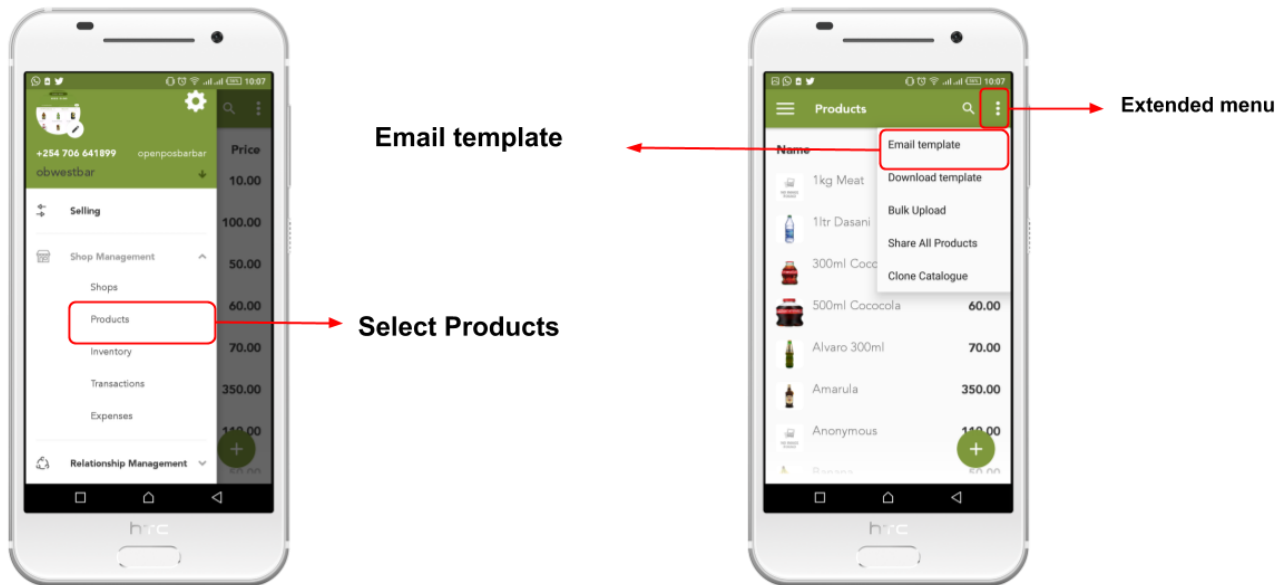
10:07

+254 706 641899 openposbarbar
obwestbar

Price
10.00
100.00
50.00
60.00
70.00
350.00
110.00

Selling

Shop Management

Shops

Products

Inventory

Transactions

Expenses

Relationship Management

Select Products

Email template

htc

10:07

Products

Extended menu

Name

Email template

Download template

Bulk Upload

Share All Products

Clone Catalogue

1kg Meat

1ltr Dasani

300ml Coco

500ml Cococola 60.00

Alvaro 300ml 70.00

Amarula 350.00

Anonymous 110.00

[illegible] 50.00

htc